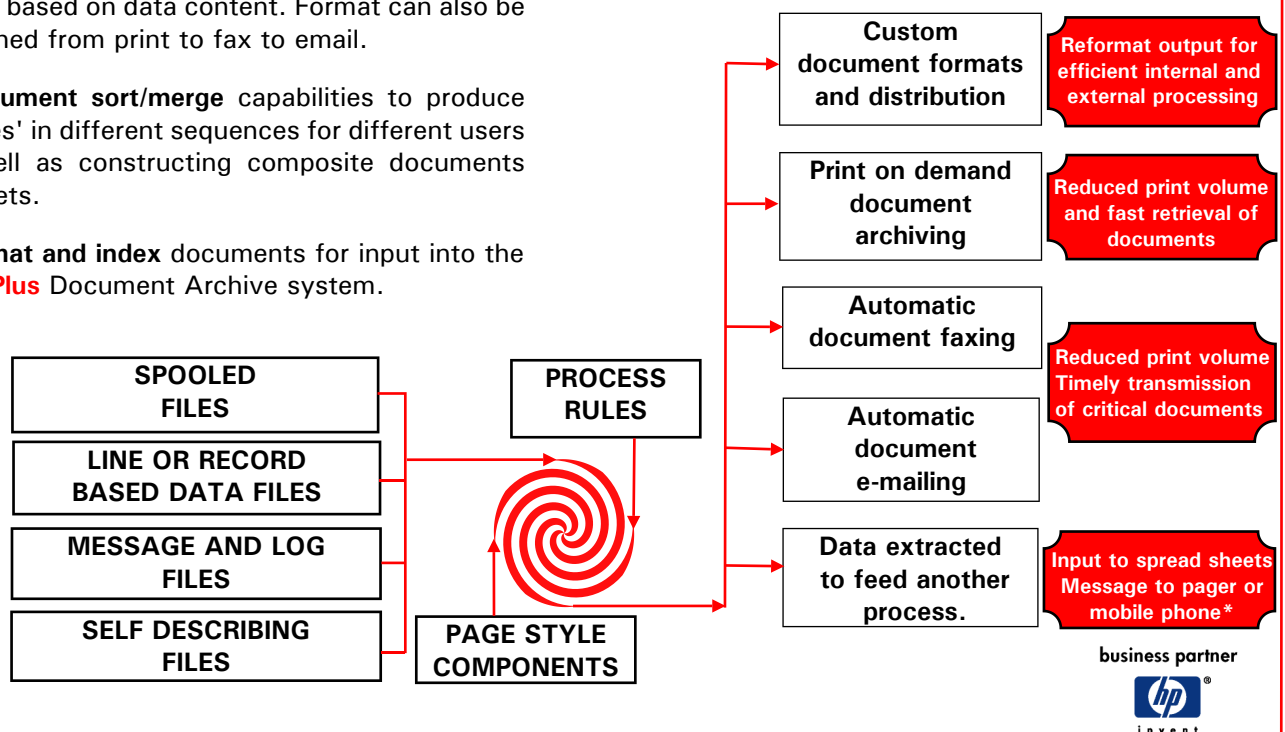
based on data content. Format can also be ned from print to fax to email.

ument sort/merge capabilities to produce s' in different sequences for different users ell as constructing composite documents ets.

at and index documents for input into the Plus Document Archive system.

SPOOLED FILES

LINE OR RECORD BASED DATA FILES

MESSAGE AND LOG FILES

SELF DESCRIBING FILES

PROCESS RULES

PAGE STYLE COMPONENTS

Custom document formats and distribution

Reformat output for efficient internal and external processing

Print on demand document archiving

Reduced print volume and fast retrieval of documents

Automatic document faxing

Automatic document e-mailing

Reduced print volume Timely transmission of critical documents

Data extracted to feed another process.

Input to spread sheets Message to pager or mobile phone*

business partner

hp

invent